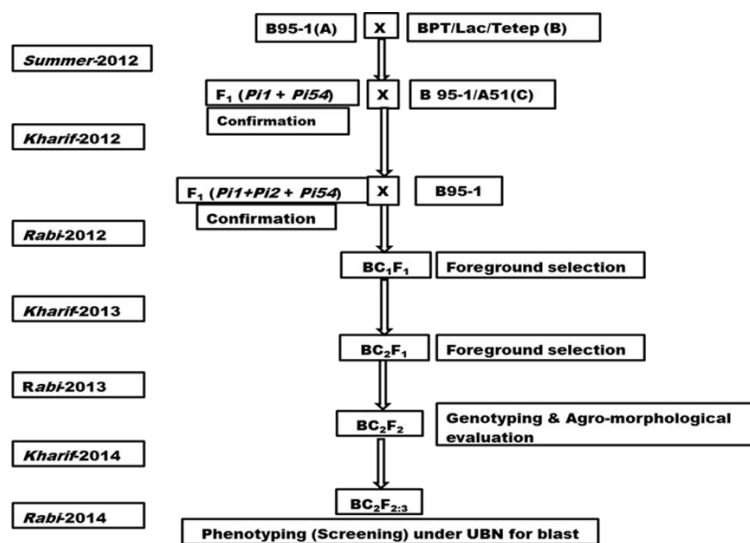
B95-1(A)

X

BPT/Lac/Tetep (B)

Summer-2012

F$_1$ (Pi1 + Pi54)

X

B 95-1/A51(C)

Confirmation

Kharif-2012

F$_1$ (Pi1+Pi2 + Pi54)

X

B95-1

Confirmation

Rabi-2012

BC$_1$F$_1$

Foreground selection

Kharif-2013

BC$_2$F$_1$

Foreground selection

Rabi-2013

BC$_2$F$_2$

Genotyping & Agro-morphological evaluation

Kharif-2014

BC$_2$F$_{2:3}$

Rabi-2014

Phenotyping (Screening) under UBN for blast